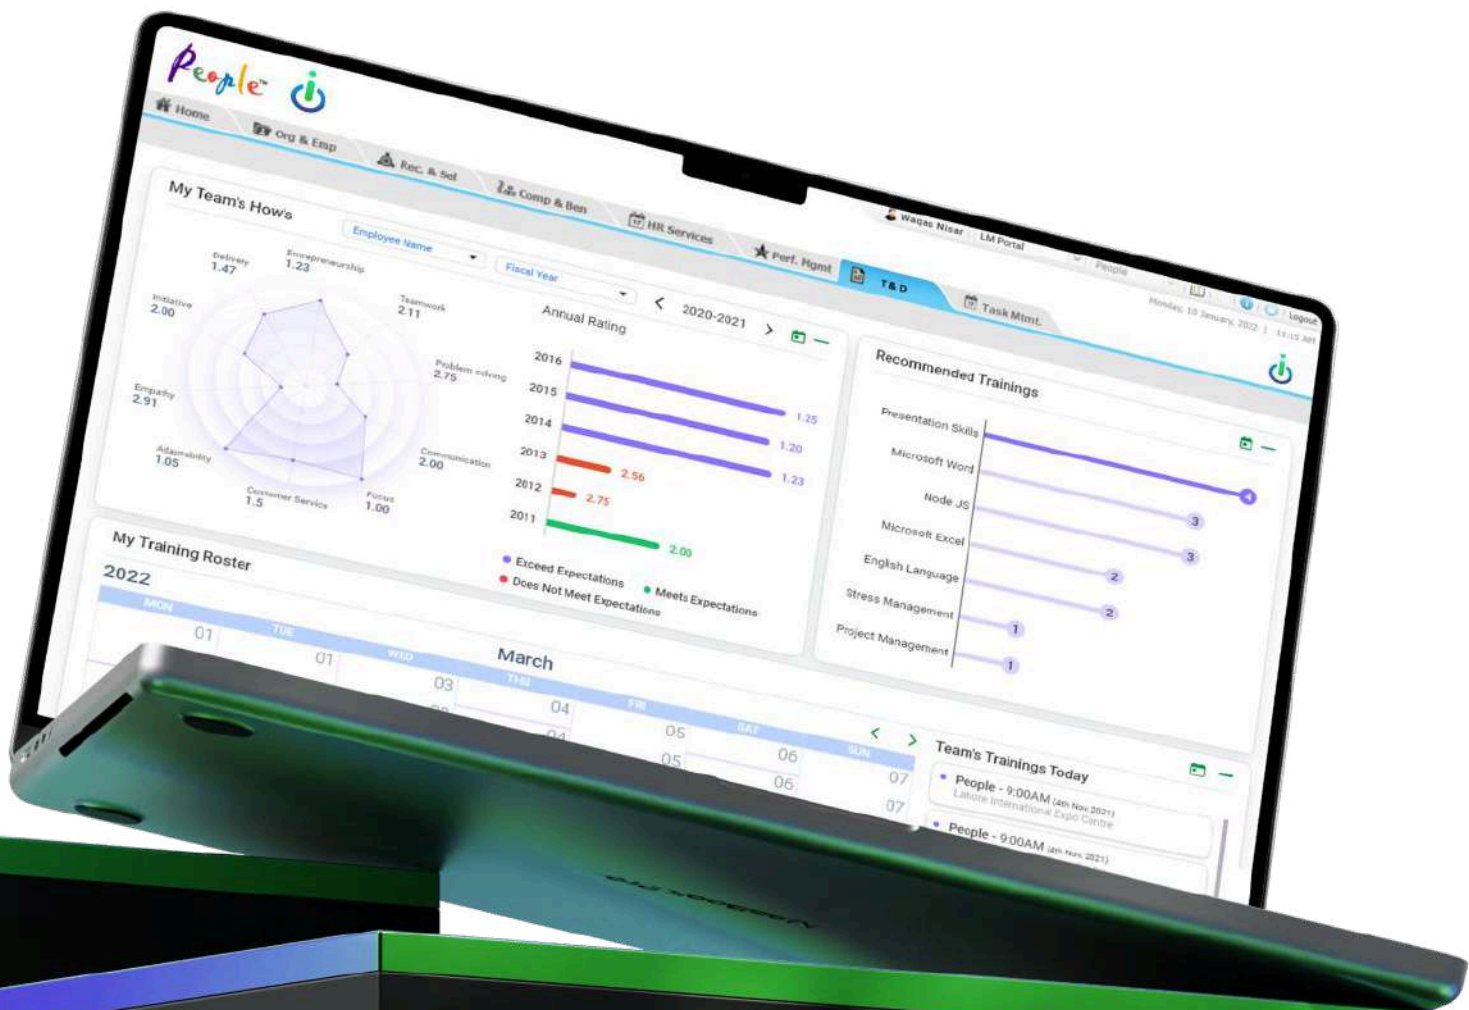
People™

Home
Org & Emp
Rec. & Sel
Comp & Ben
HR Services
Perf. Mgmt
T & D
Task Mgmt.

Waqas Nisar
LM Portal
People
Logout
Monday, 10 January, 2022 | 11:15 AM

My Team's Hows
Employee Name
Fiscal Year
2020-2021

Delivery 1.47
Entrepreneurship 1.23
Initiative 2.00
Teamwork 2.11
Problem solving 2.75
Empathy 2.91
Adaptability 1.05
Communication 2.00
Customer Service 1.5
Focus 1.00

Annual Rating
2016 1.25
2015 1.20
2014 1.23
2013 2.56
2012 2.75
2011 2.00
Exceed Expectations
Does Not Meet Expectations
Meets Expectations

Recommended Trainings
Presentation Skills 4
Microsoft Word 3
Node JS 3
Microsoft Excel 2
English Language 2
Stress Management 1
Project Management 1

My Training Roster
2022
March
| MON | TUE | WED | THU | FRI | SAT | SUN |
|---|---|---|---|---|---|---|
| 01 | 01 | 03 | 04 | 05 | 06 | 07 |
| | | | 04 | 05 | 06 | 07 |

Team's Trainings Today
People - 9:00AM (4th Nov 2021)
Lahore International Expo Centre
People - 9:00AM (4th Nov 2021)